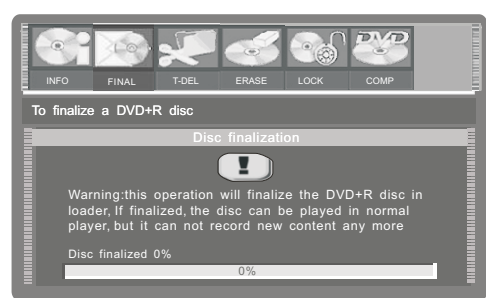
DVD

INFO FINAL T-DEL ERASE LOCK COMP

To finalize a DVD+R disc

Disc finalization

!

Warning:this operation will finalize the DVD+R disc in loader, If finalized, the disc can be played in normal player, but it can not record new content any more

Disc finalized 0%

0%